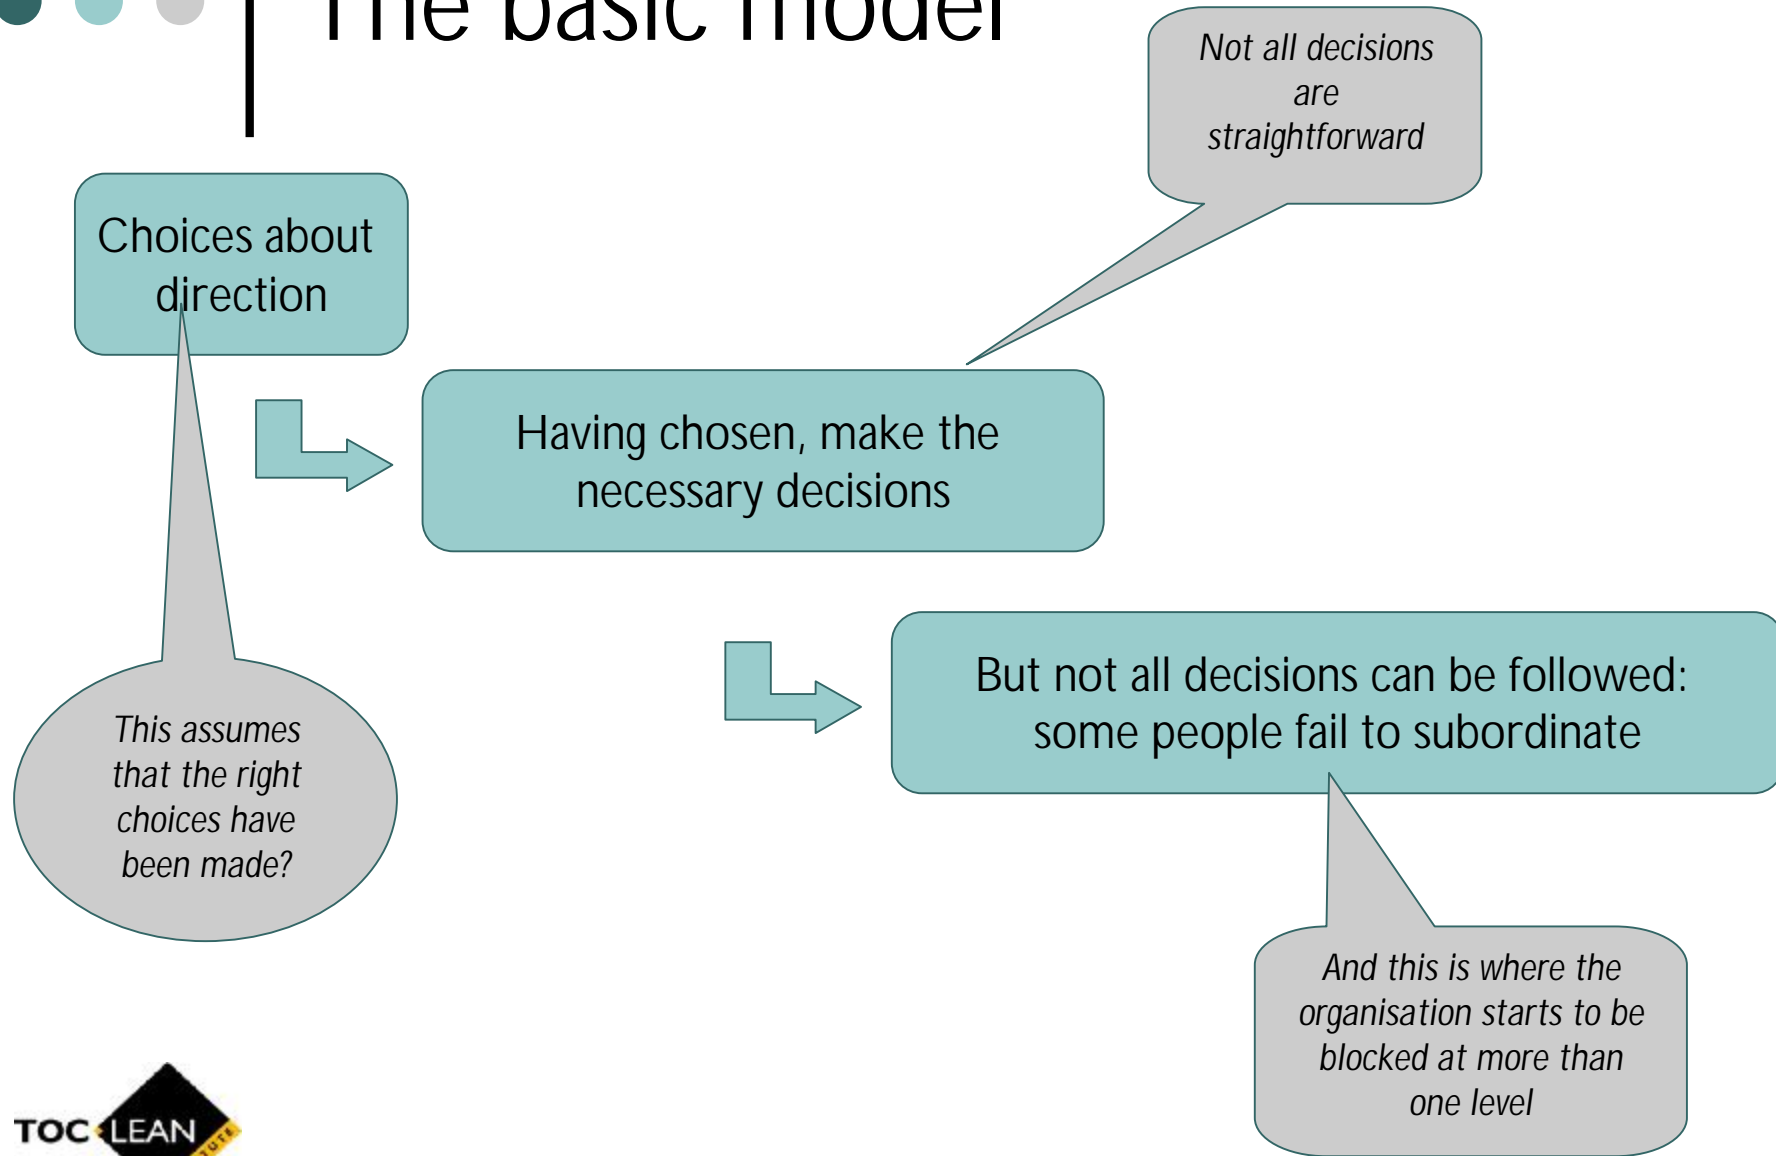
The basic model

Not all decisions are straightforward

Choices about direction

Having chosen, make the necessary decisions

But not all decisions can be followed: some people fail to subordinate

This assumes that the right choices have been made?

And this is where the organisation starts to be blocked at more than one level

TOC LEAN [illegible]